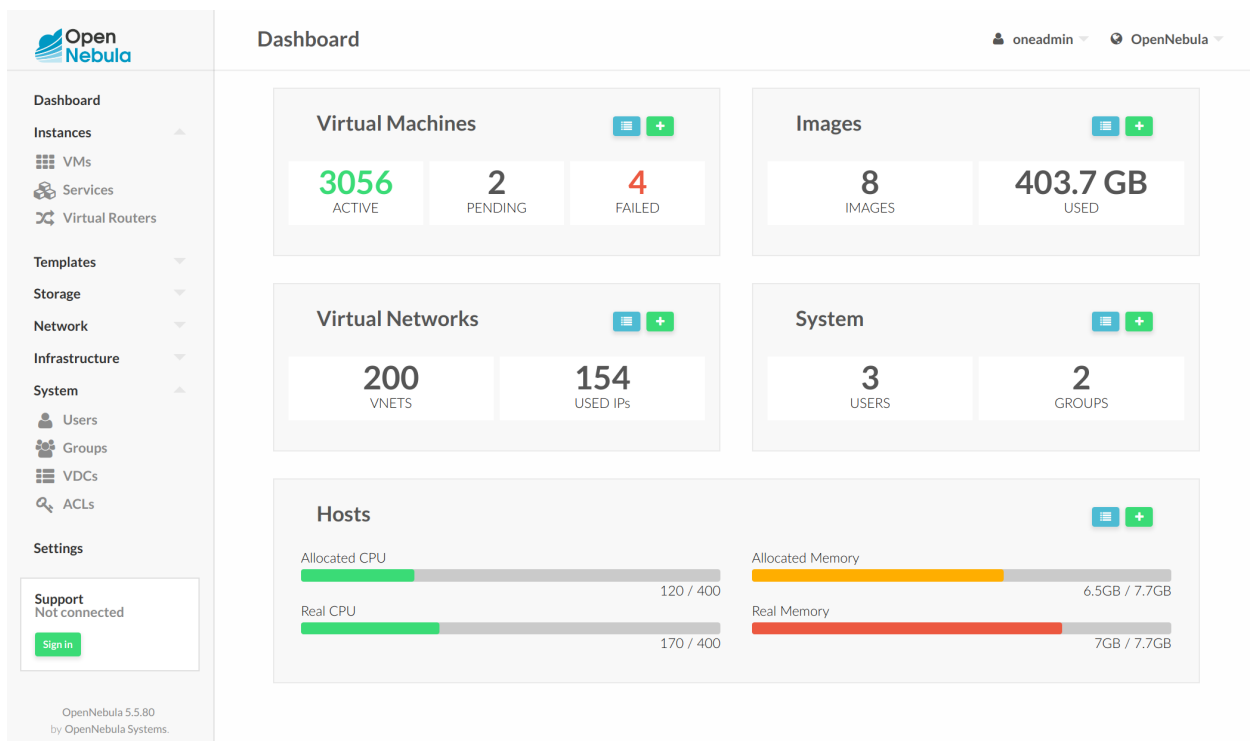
Open Nebula

Dashboard

oneadmin

OpenNebula

Dashboard

Instances

VMs

Services

Virtual Routers

Templates

Storage

Network

Infrastructure

System

Users

Groups

VDCs

ACLs

Settings

Support
Not connected

Sign in

OpenNebula 5.5.80
by OpenNebula Systems.

Virtual Machines

3056
ACTIVE

2
PENDING

4
FAILED

Images

8
IMAGES

403.7 GB
USED

Virtual Networks

200
VNETS

154
USED IPs

System

3
USERS

2
GROUPS

Hosts

Allocated CPU

120 / 400

Real CPU

170 / 400

Allocated Memory

6.5GB / 7.7GB

Real Memory

7GB / 7.7GB